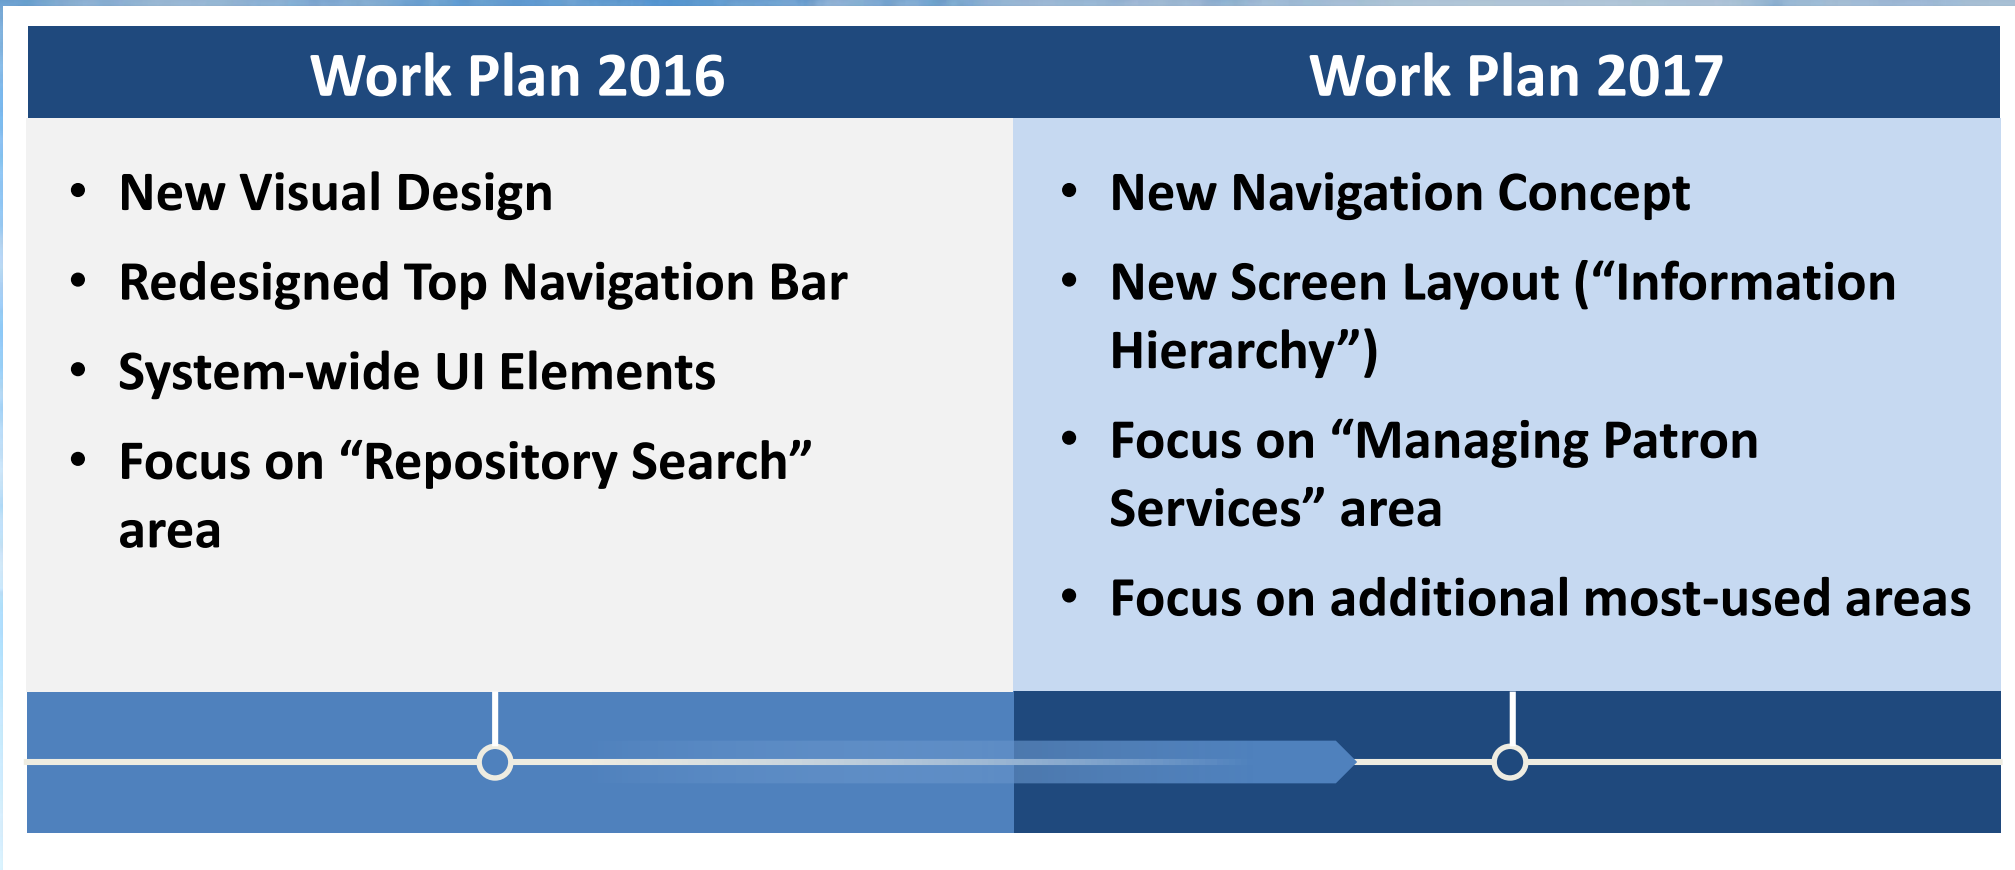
Work Plan 2016

- New Visual Design
- Redesigned Top Navigation Bar
- System-wide UI Elements
- Focus on “Repository Search” area

Work Plan 2017

- New Navigation Concept
- New Screen Layout (“Information Hierarchy”)
- Focus on “Managing Patron Services” area
- Focus on additional most-used areas